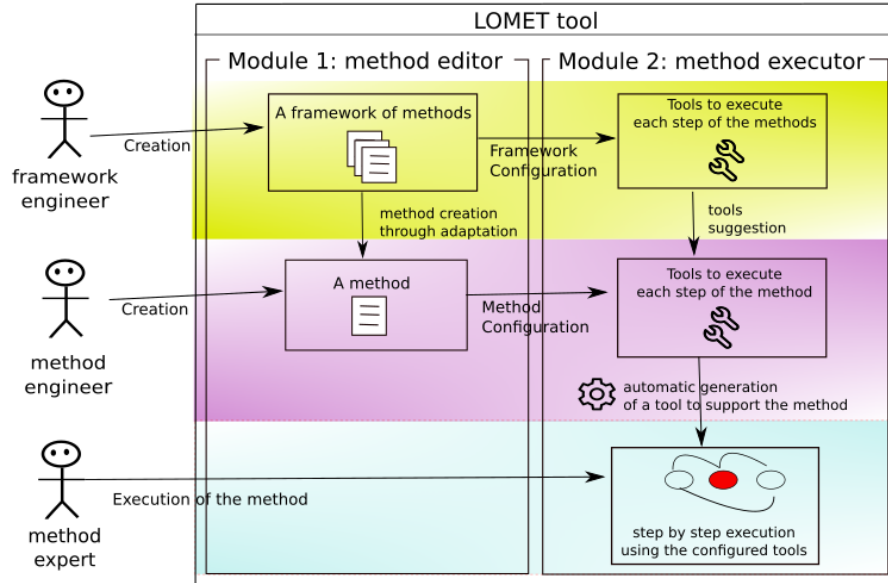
LOMET tool

Module 1: method editor

Module 2: method executor

framework engineer

Creation

A framework of methods

Framework Configuration

Tools to execute each step of the methods

method creation through adaptation

tools suggestion

method engineer

Creation

A method

Method Configuration

Tools to execute each step of the method

automatic generation of a tool to support the method

method expert

Execution of the method

step by step execution using the configured tools